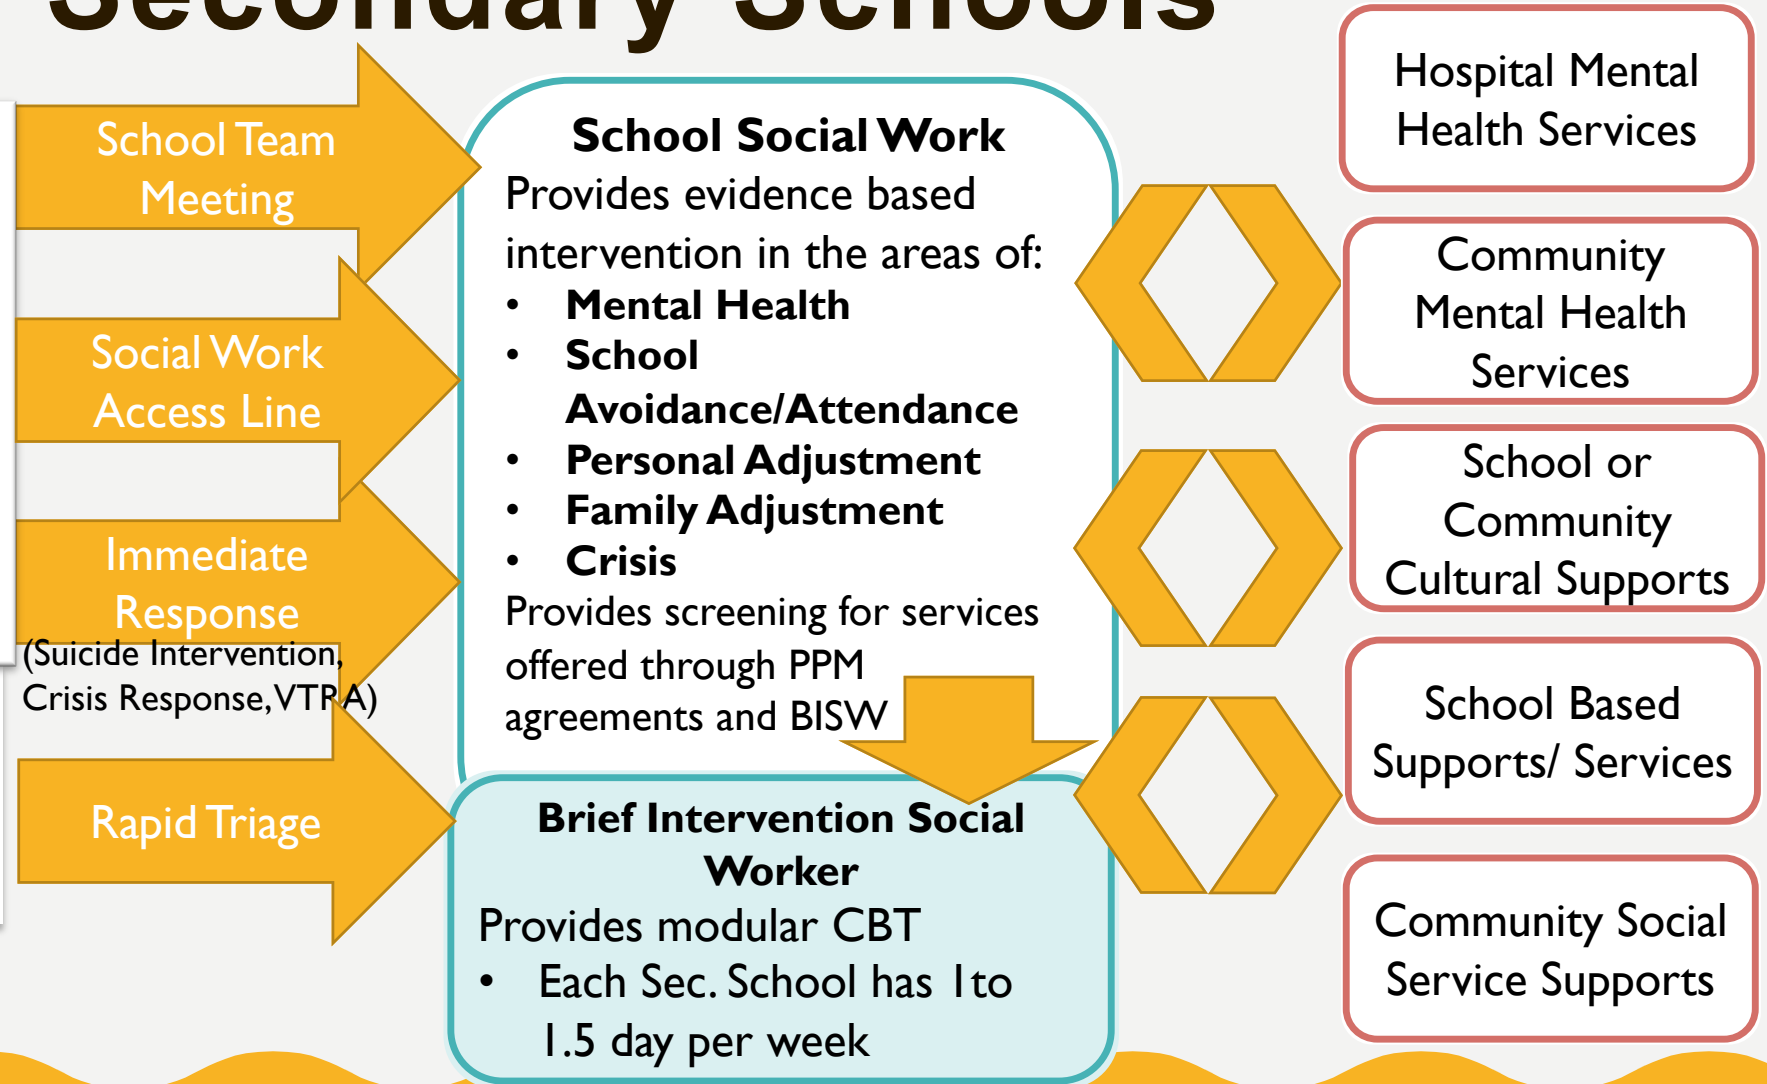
Secondary Schools

School Team Meeting

Social Work Access Line

Immediate Response
(Suicide Intervention, Crisis Response, VTRA)

Rapid Triage

**School Social Work**
Provides evidence based intervention in the areas of:
- Mental Health
- School Avoidance/Attendance
- Personal Adjustment
- Family Adjustment
- Crisis

Provides screening for services offered through PPM agreements and BISW

**Brief Intervention Social Worker**
Provides modular CBT
- Each Sec. School has 1to 1.5 day per week

Hospital Mental Health Services

Community Mental Health Services

School or Community Cultural Supports

School Based Supports/ Services

Community Social Service Supports